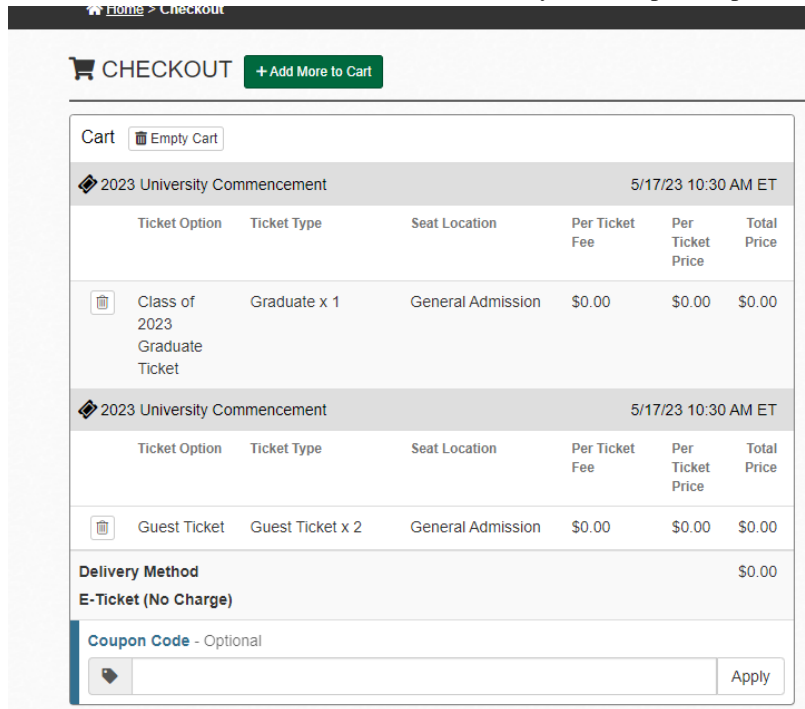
Home > Checkout

CHECKOUT + Add More to Cart

Cart Empty Cart

2023 University Commencement 5/17/23 10:30 AM ET

| | Ticket Option | Ticket Type | Seat Location | Per Ticket Fee | Per Ticket Price | Total Price |
|---|---|---|---|---|---|---|
| | Class of 2023 Graduate Ticket | Graduate x 1 | General Admission | \$0.00 | \$0.00 | \$0.00 |

2023 University Commencement 5/17/23 10:30 AM ET

| | Ticket Option | Ticket Type | Seat Location | Per Ticket Fee | Per Ticket Price | Total Price |
|---|---|---|---|---|---|---|
| | Guest Ticket | Guest Ticket x 2 | General Admission | \$0.00 | \$0.00 | \$0.00 |

Delivery Method \$0.00
E-Ticket (No Charge)

Coupon Code - Optional

Apply